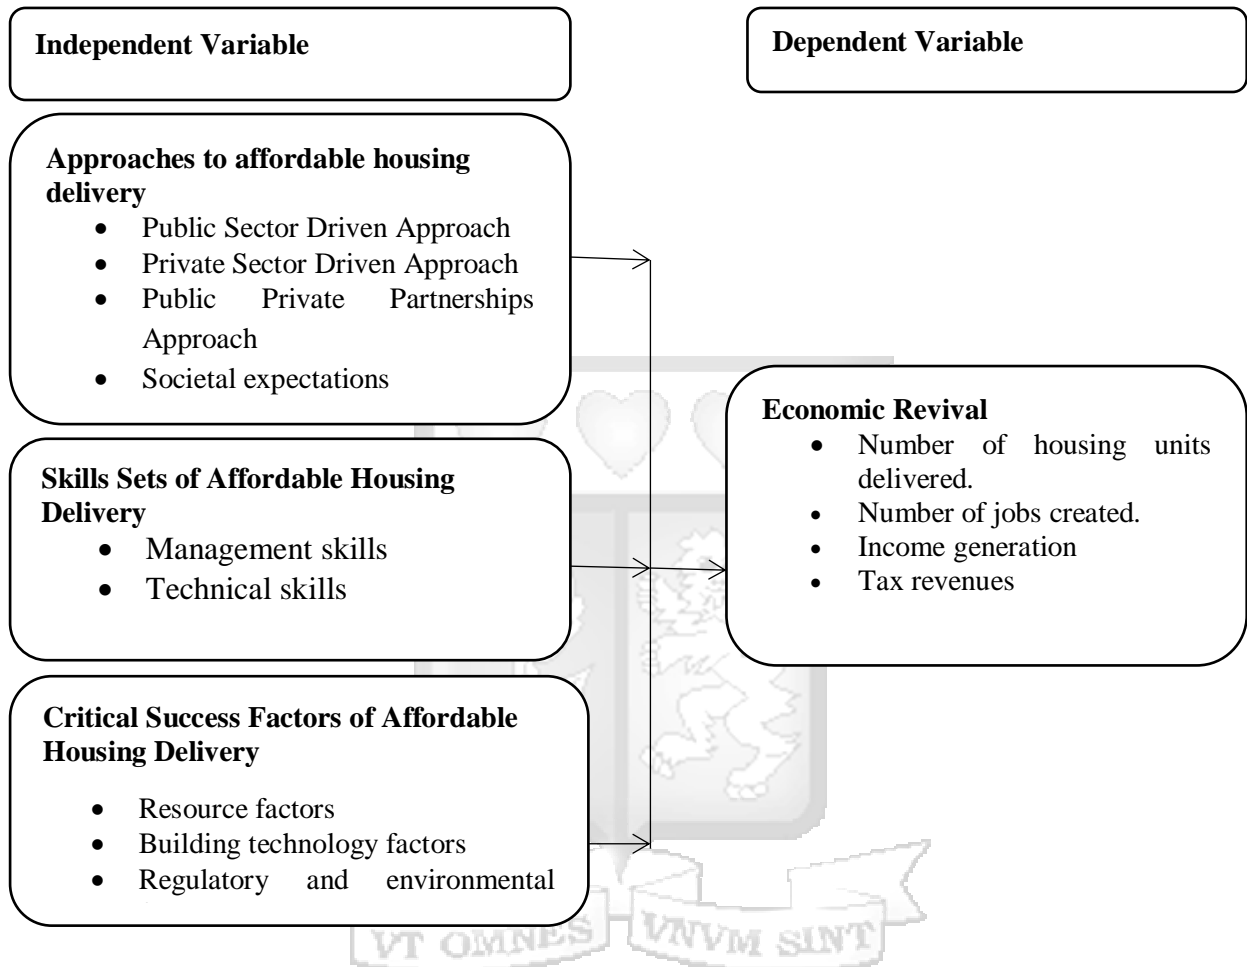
Independent Variable

Dependent Variable

Approaches to affordable housing delivery
- Public Sector Driven Approach
- Private Sector Driven Approach
- Public Private Partnerships Approach
- Societal expectations

Skills Sets of Affordable Housing Delivery
- Management skills
- Technical skills

Critical Success Factors of Affordable Housing Delivery
- Resource factors
- Building technology factors
- Regulatory and environmental

Economic Revival
- Number of housing units delivered.
- Number of jobs created.
- Income generation
- Tax revenues

VT OMNES VNVM SINT